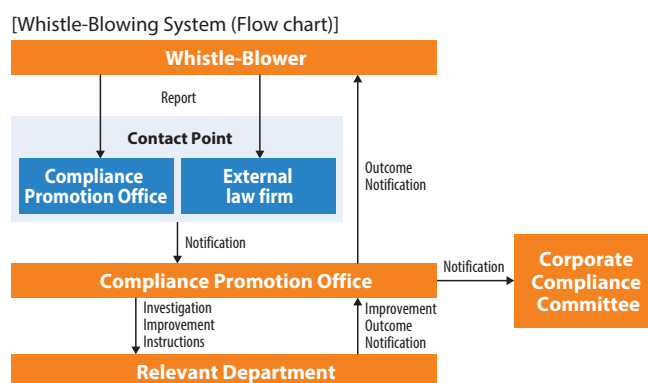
[Whistle-Blowing System (Flow chart)]

Whistle-Blower

Report

Contact Point

Compliance Promotion Office

External law firm

Outcome Notification

Notification

Compliance Promotion Office

Notification

Corporate Compliance Committee

Investigation Improvement Instructions

Improvement Outcome Notification

Relevant Department